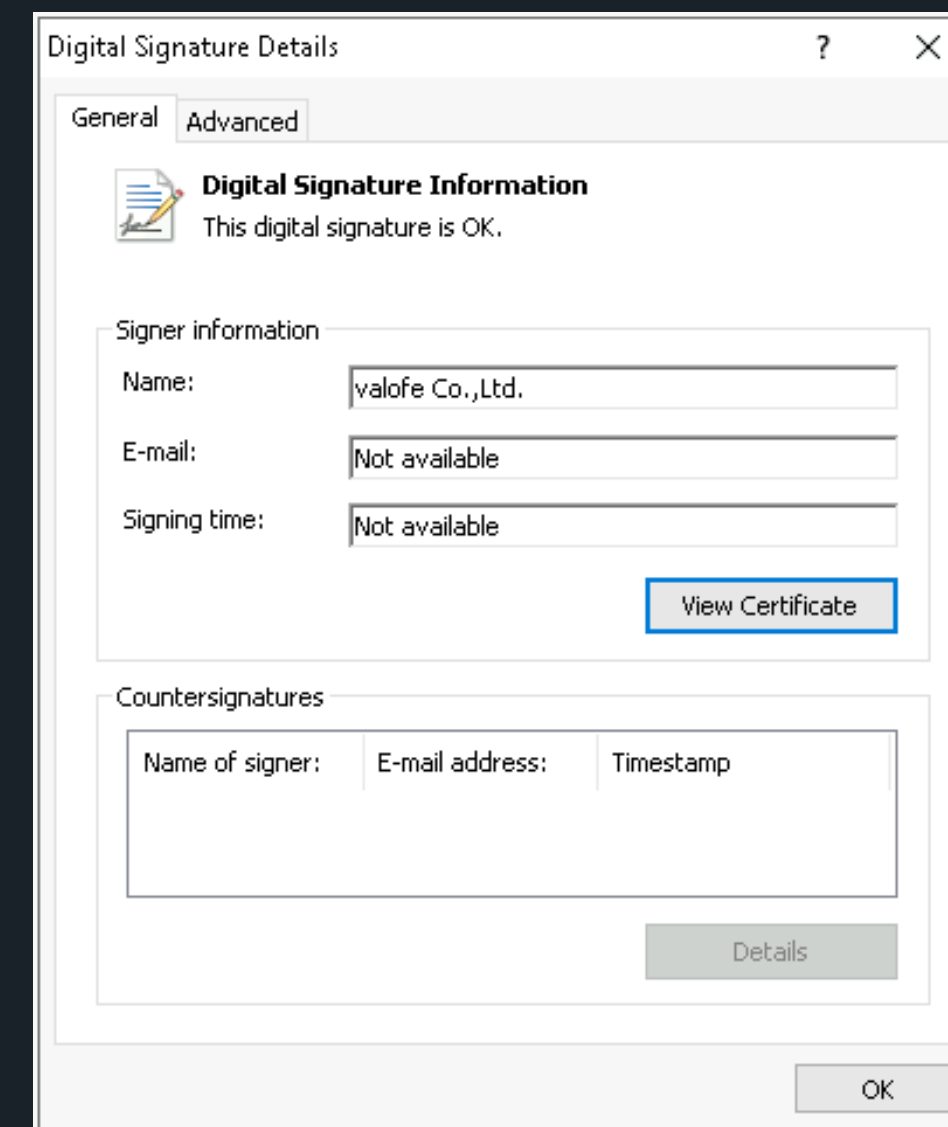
Digital Signature Details ? ×

General Advanced

Digital Signature Information
This digital signature is OK.

Signer information
Name: valofe Co.,Ltd.
E-mail: Not available
Signing time: Not available

View Certificate

Countersignatures

| Name of signer: | E-mail address: | Timestamp |
|---|---|---|

Details

OK